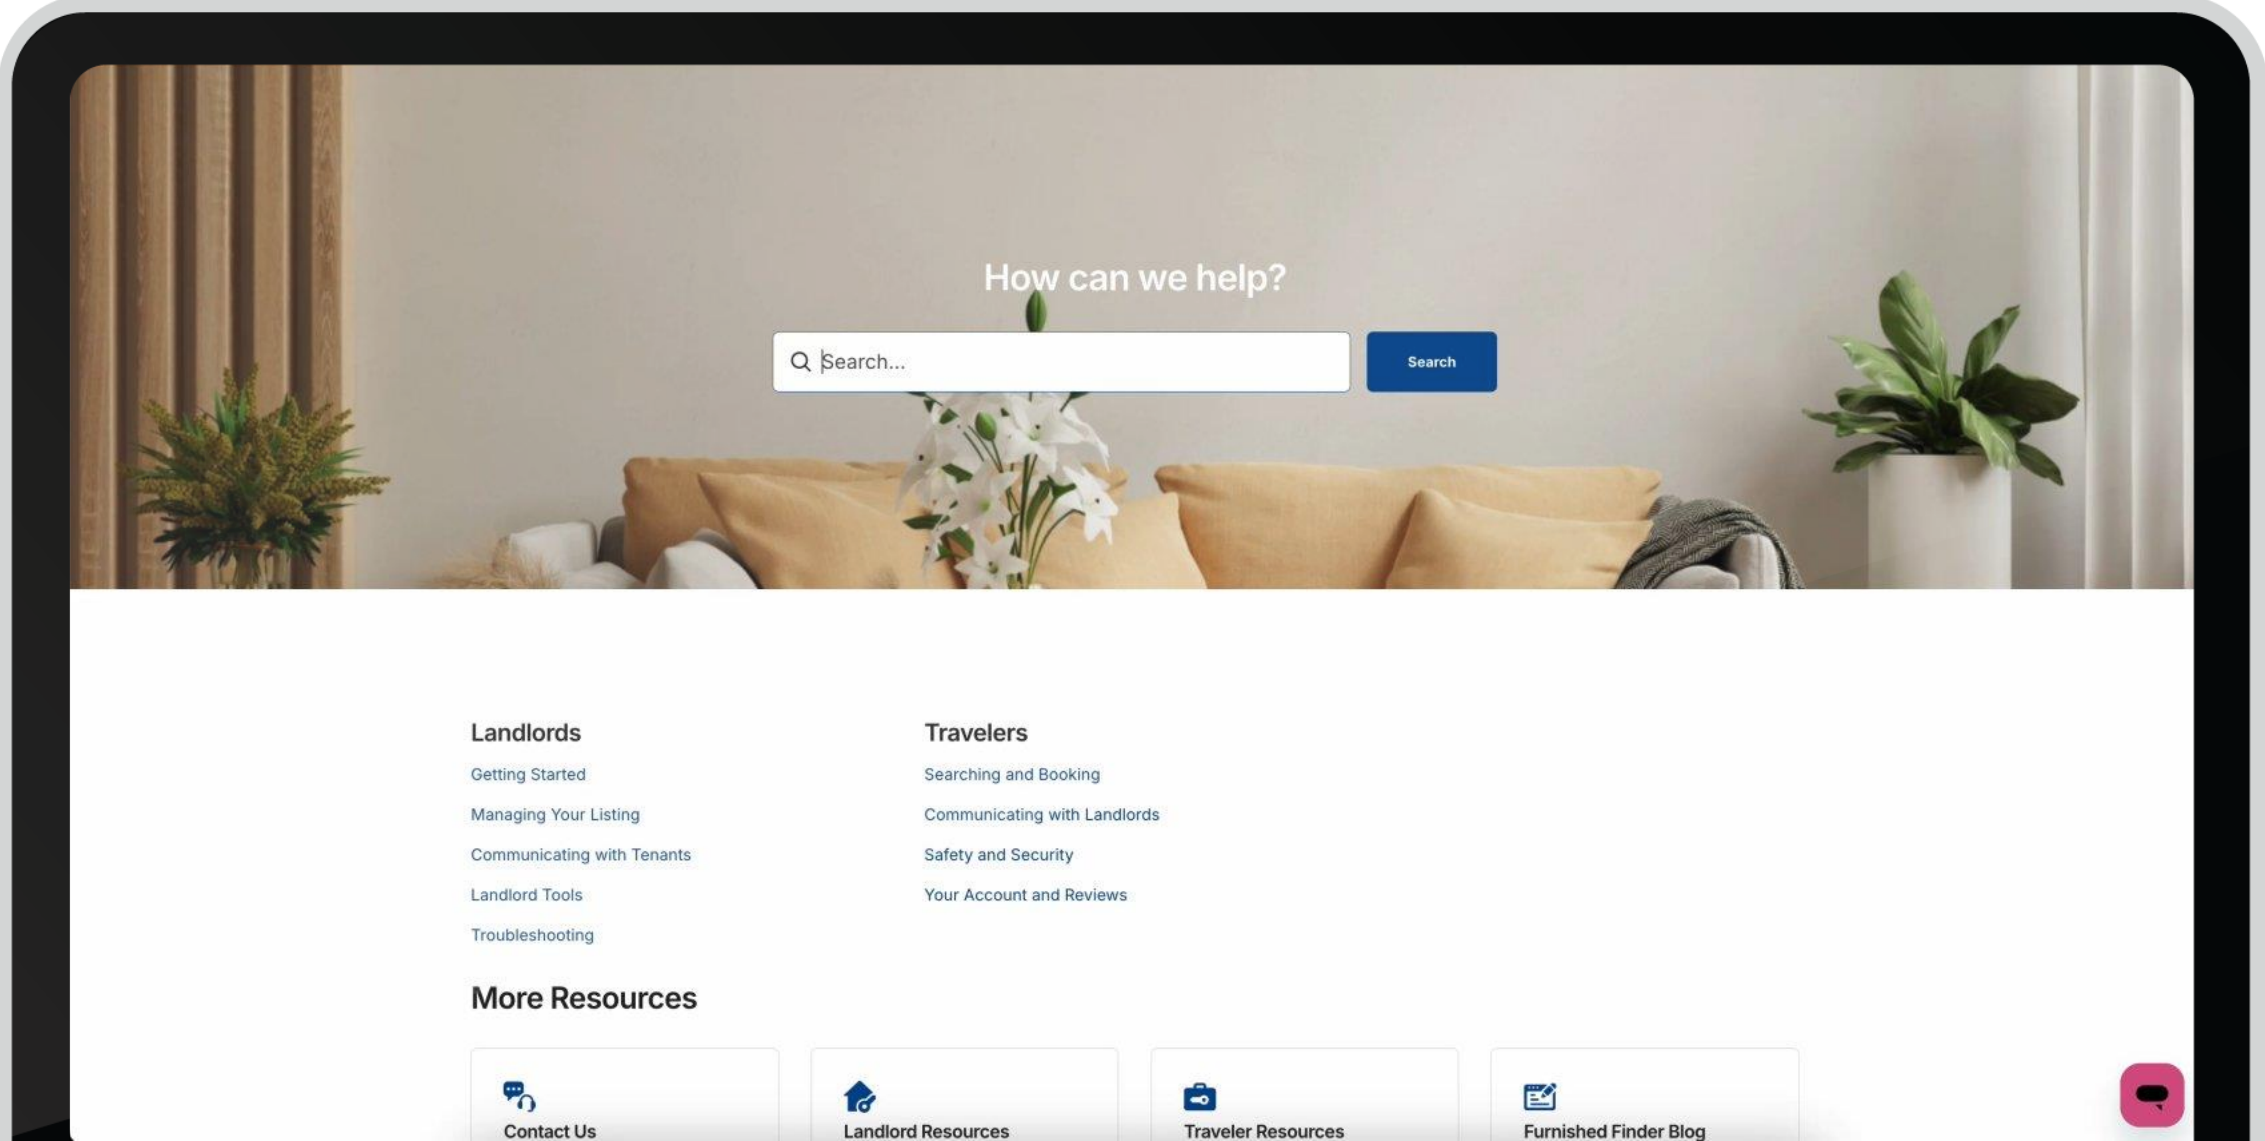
How can we help?

Search...

Search

Landlords

Getting Started

Managing Your Listing

Communicating with Tenants

Landlord Tools

Troubleshooting

Travelers

Searching and Booking

Communicating with Landlords

Safety and Security

Your Account and Reviews

More Resources

Contact Us

Landlord Resources

Traveler Resources

Furnished Finder Blog